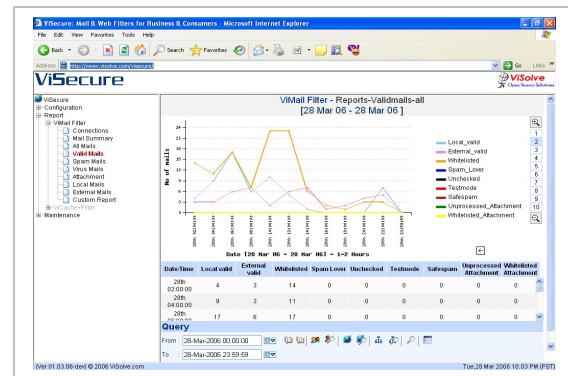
ViSecure: Mail & Web Filters for Business & Consumers - Microsoft Internet Explorer

File Edit View Favorites Tools Help

Back Search Favorites

Address http://www.visolve.com/visecure/ Go Links

ViSecure

ViSolve Open Source Solutions

ViSecure
Configuration
Report
ViMail Filter
Connections
Mail Summary
All Mails
Valid Mails
Spam Mails
Virus Mails
Attachment
Local Mails
External Mails
Custom Report
ViWeb Filter
Maintenance

ViMail Filter - Reports-Validmails-all
[28 Mar 06 - 28 Mar 06]

No of mails

24
21
18
15
12
9
6
3
0

Date [28 Mar 06 - 28 Mar 06] - 1-2 Hours

Local_valid
External_valid
Whitelisted
Spam_Lover
Unchecked
Testmode
Safespam
Unprocessed_Attachment
Whitelisted_Attachment

1
2
3
4
5
6
7
8
9
10

| Date/Time | Local valid | External valid | Whitelisted | Spam Lover | Unchecked | Testmode | Safespam | Unprocessed Attachment | Whitelisted Attachment |
|---|---|---|---|---|---|---|---|---|---|
| 28th 02:00:00 | 4 | 3 | 14 | 0 | 0 | 0 | 0 | 0 | 0 |
| 28th 04:00:00 | 9 | 3 | 11 | 0 | 0 | 0 | 0 | 0 | 0 |
| 28th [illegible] | 17 | 6 | 17 | 0 | 0 | 0 | 0 | 0 | 0 |

Query
From : 28-Mar-2006 00:00:00
To : 28-Mar-2006 23:59:59

(Ver 01.03.06-dev) © 2006 ViSolve.com Tue,28 Mar 2006 10:03 PM (PST)